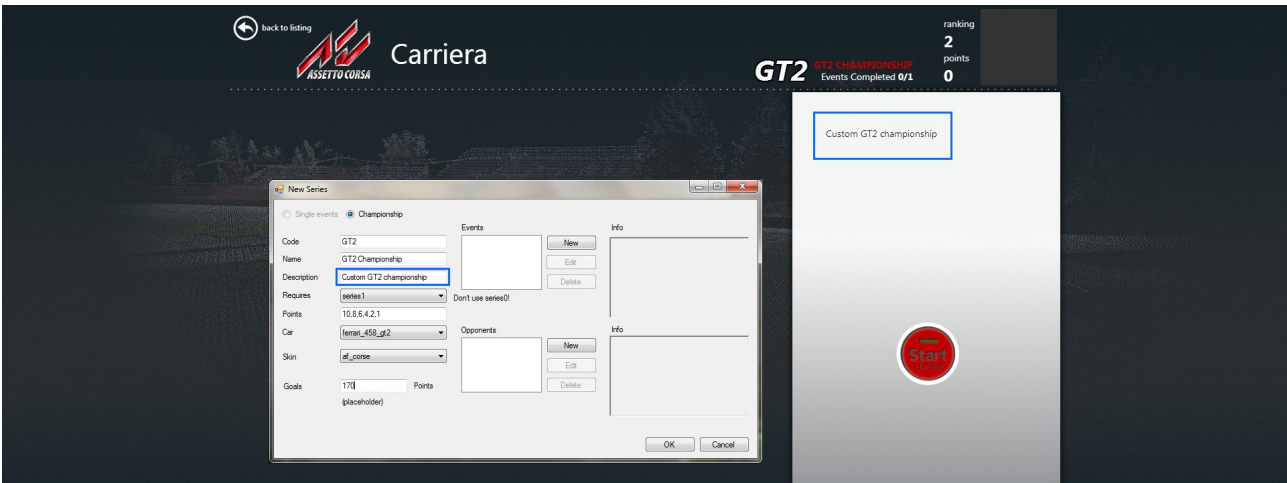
back to listing

ASSETTO CORSA

Carriera

GT2 GT2 CHAMPIONSHIP Events Completed 0/1

ranking
2
points
0

Custom GT2 championship

New Series

Single events Championship

Code GT2
Name GT2 Championship
Description Custom GT2 championship
Requires series1
Points 10,8,6,4,2,1
Car ferrari_458_gt2
Skin af_corse
Goals 170 Points
(placeholder)

Events
New
Edit
Delete
Don't use series0!

Info

Opponents
New
Edit
Delete

Info

OK Cancel

Start